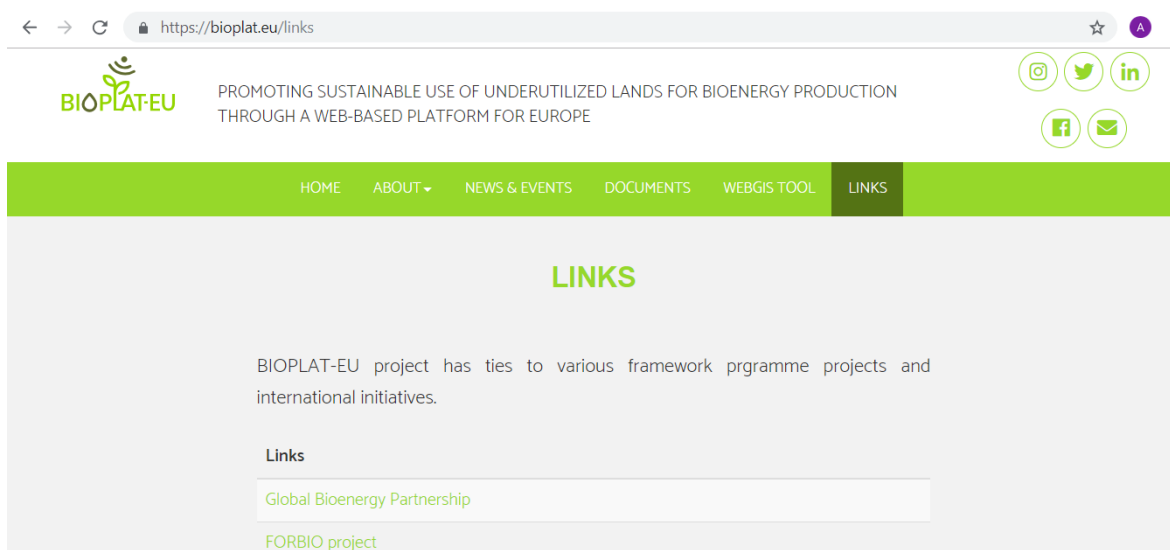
https://bioplat.eu/links

A

BIOPLAT-EU

PROMOTING SUSTAINABLE USE OF UNDERUTILIZED LANDS FOR BIOENERGY PRODUCTION THROUGH A WEB-BASED PLATFORM FOR EUROPE

HOME ABOUT NEWS & EVENTS DOCUMENTS WEBGIS TOOL LINKS

LINKS

BIOPLAT-EU project has ties to various framework prgramme projects and international initiatives.

| Links |
|---|
| Global Bioenergy Partnership |
| FORBIO project |